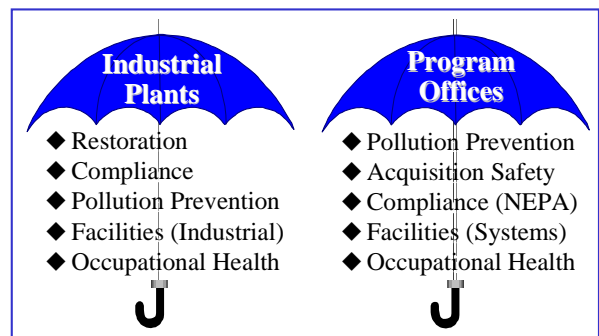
Industrial Plants

◆ Restoration
◆ Compliance
◆ Pollution Prevention
◆ Facilities (Industrial)
◆ Occupational Health

Program Offices

◆ Pollution Prevention
◆ Acquisition Safety
◆ Compliance (NEPA)
◆ Facilities (Systems)
◆ Occupational Health